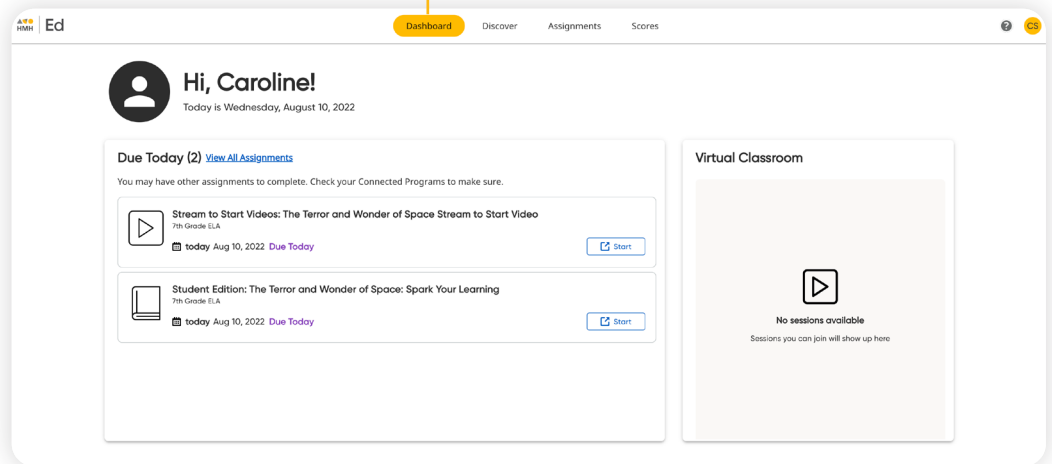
HMH | Ed

Dashboard Discover Assignments Scores

? CS

Hi, Caroline!

Today is Wednesday, August 10, 2022

Due Today (2) View All Assignments

You may have other assignments to complete. Check your Connected Programs to make sure.

Stream to Start Videos: The Terror and Wonder of Space Stream to Start Video
7th Grade ELA
today Aug 10, 2022 Due Today
Start

Student Edition: The Terror and Wonder of Space: Spark Your Learning
7th Grade ELA
today Aug 10, 2022 Due Today
Start

Virtual Classroom

No sessions available

Sessions you can join will show up here